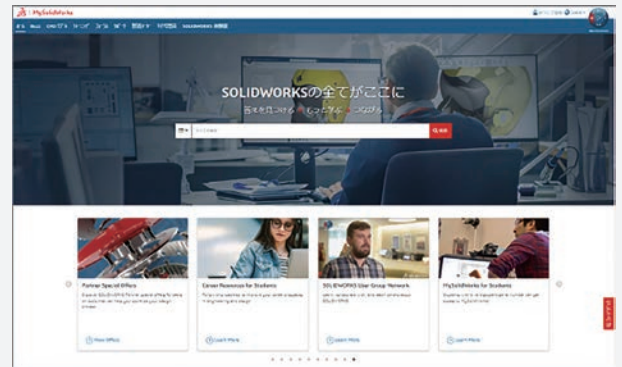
MySolidWorks

SOLIDWORKSの全てがここに

Partner Special Offers

Career Resources for Students

SOLIDWORKS User Group Network

MySolidWorks for Students

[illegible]

View Offers

Learn More

Learn More

Learn More